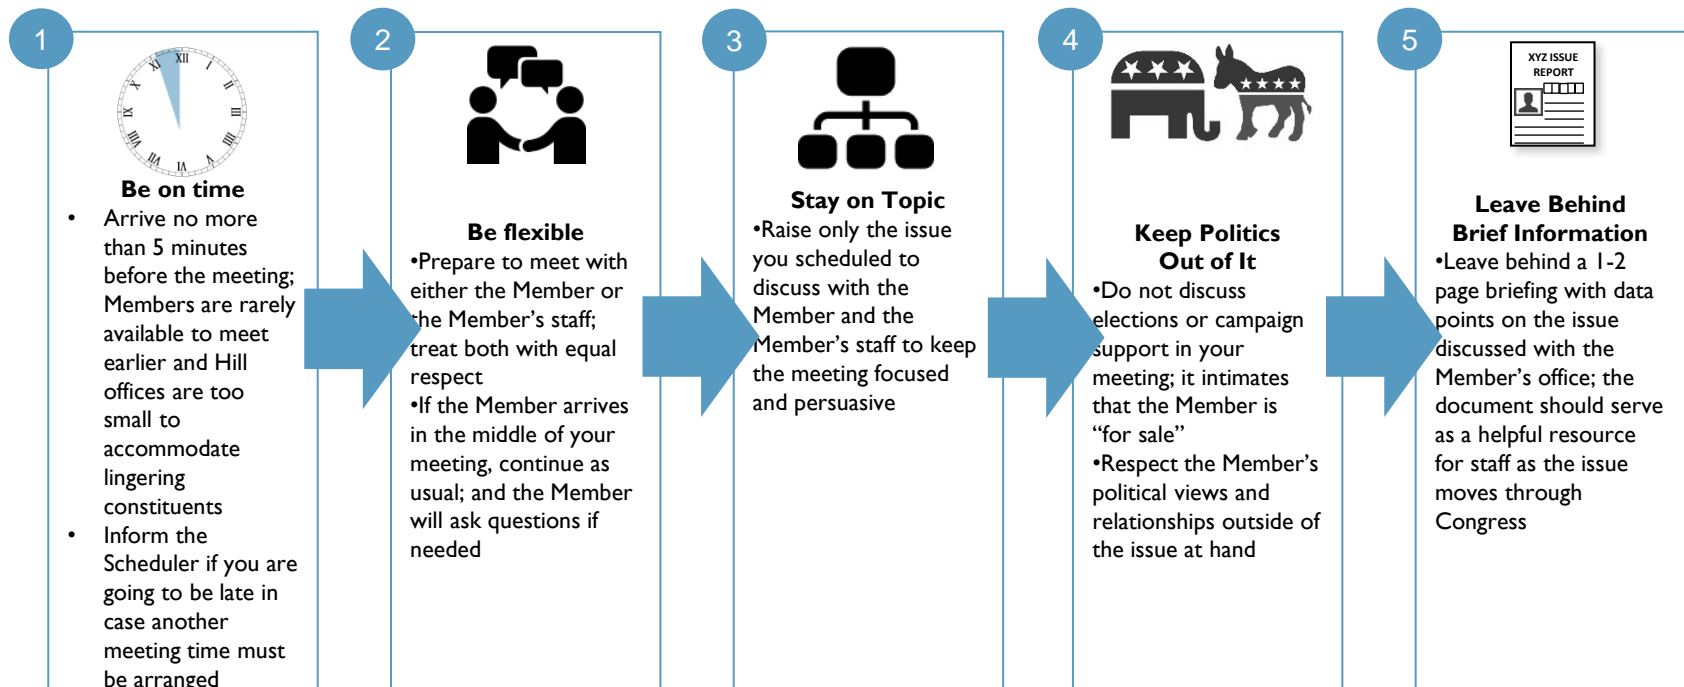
1

XII
I
II
III
IIII
V
VI
VII
VIII
IX
X
XI

Be on time

- Arrive no more than 5 minutes before the meeting; Members are rarely available to meet earlier and Hill offices are too small to accommodate lingering constituents
- Inform the Scheduler if you are going to be late in case another meeting time must be arranged

2

Be flexible

•Prepare to meet with either the Member or the Member's staff; treat both with equal respect

•If the Member arrives in the middle of your meeting, continue as usual; and the Member will ask questions if needed

3

Stay on Topic

•Raise only the issue you scheduled to discuss with the Member and the Member's staff to keep the meeting focused and persuasive

4

Keep Politics Out of It

•Do not discuss elections or campaign support in your meeting; it intimates that the Member is "for sale"

•Respect the Member's political views and relationships outside of the issue at hand

5

XYZ ISSUE REPORT

Leave Behind Brief Information

•Leave behind a 1-2 page briefing with data points on the issue discussed with the Member's office; the document should serve as a helpful resource for staff as the issue moves through Congress